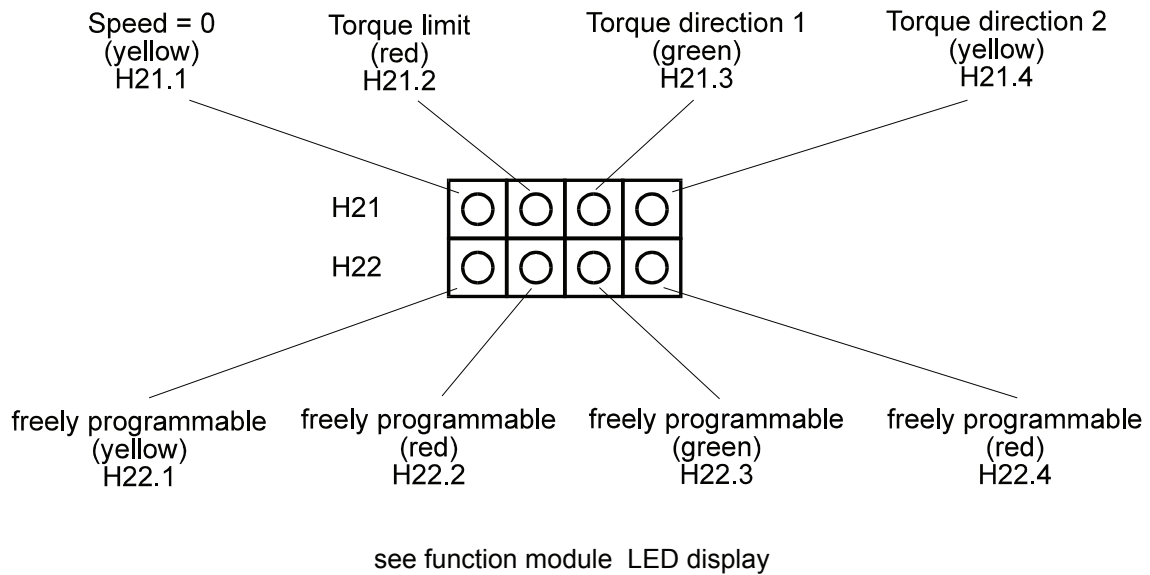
Speed = 0
(yellow)
H21.1

Torque limit
(red)
H21.2

Torque direction 1
(green)
H21.3

Torque direction 2
(yellow)
H21.4

H21

H22

freely programmable
(yellow)
H22.1

freely programmable
(red)
H22.2

freely programmable
(green)
H22.3

freely programmable
(red)
H22.4

see function module LED display